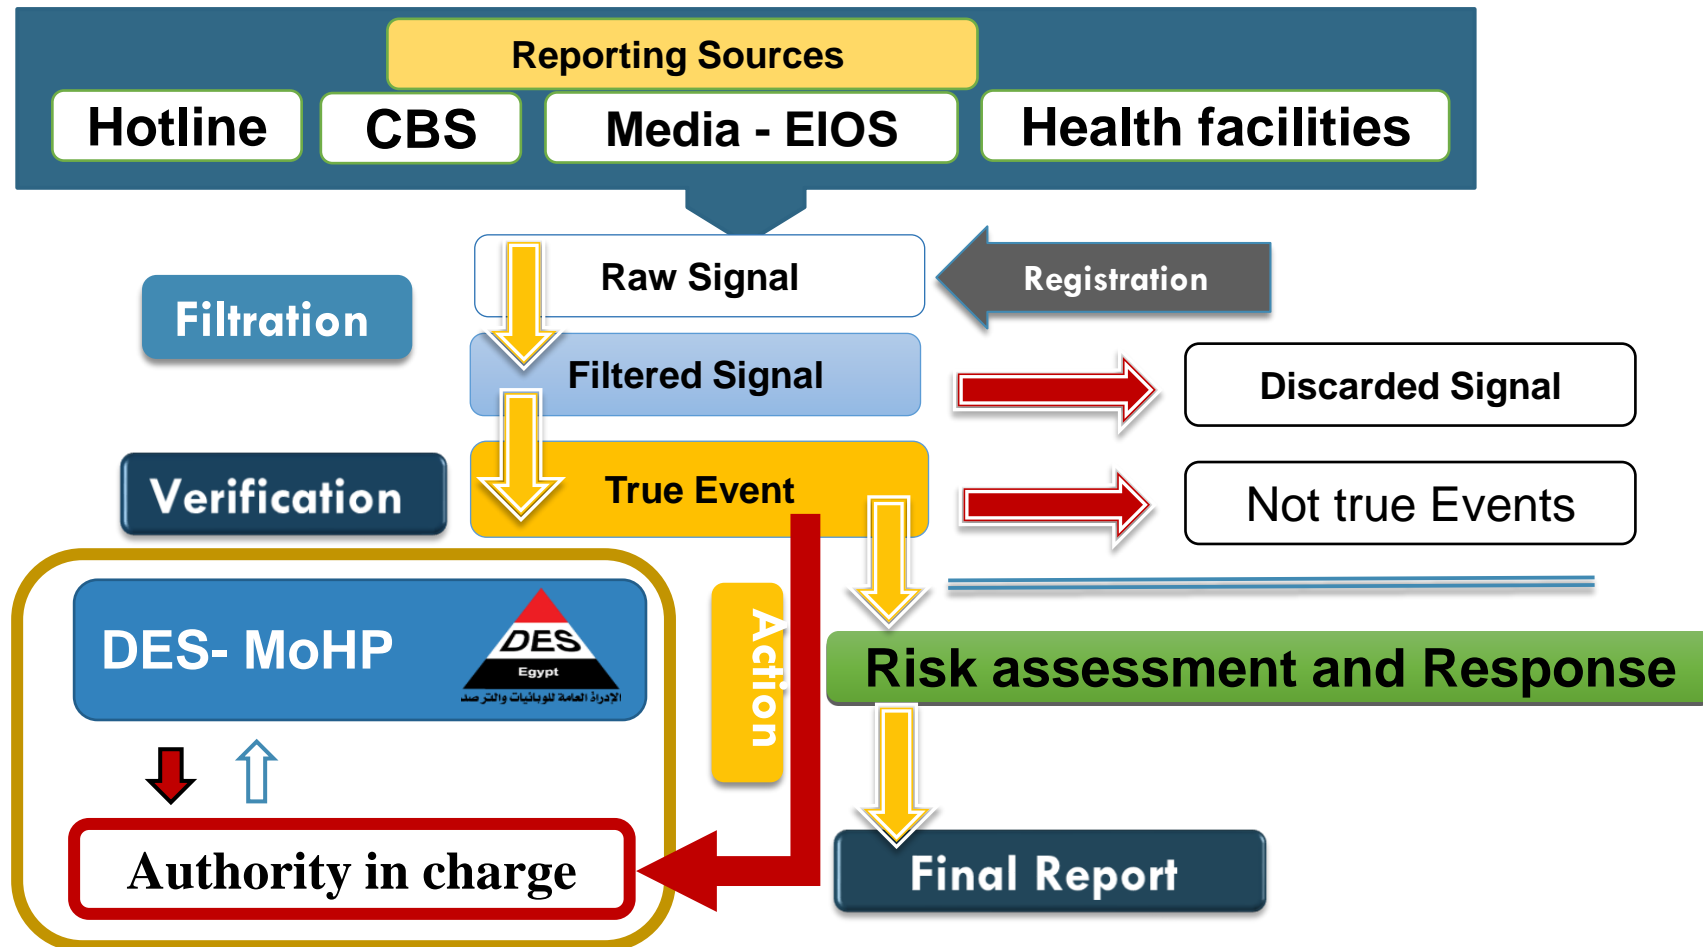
Reporting Sources

Hotline

CBS

Media - EIOS

Health facilities

Raw Signal

Registration

Filtration

Filtered Signal

Discarded Signal

Verification

True Event

Not true Events

DES- MoHP

DES

Egypt

الإدارة العامة للوبائيات والترصد

Action

Risk assessment and Response

Authority in charge

Final Report